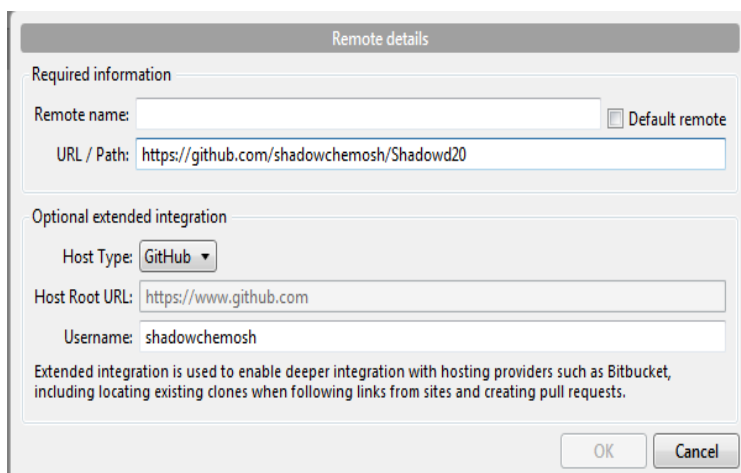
Remote details

Required information

Remote name:

Default remote

URL / Path: https://github.com/shadowchemosh/Shadowd20

Optional extended integration

Host Type: GitHub ▾

Host Root URL: https://www.github.com

Username: shadowchemosh

Extended integration is used to enable deeper integration with hosting providers such as Bitbucket, including locating existing clones when following links from sites and creating pull requests.

OK

Cancel